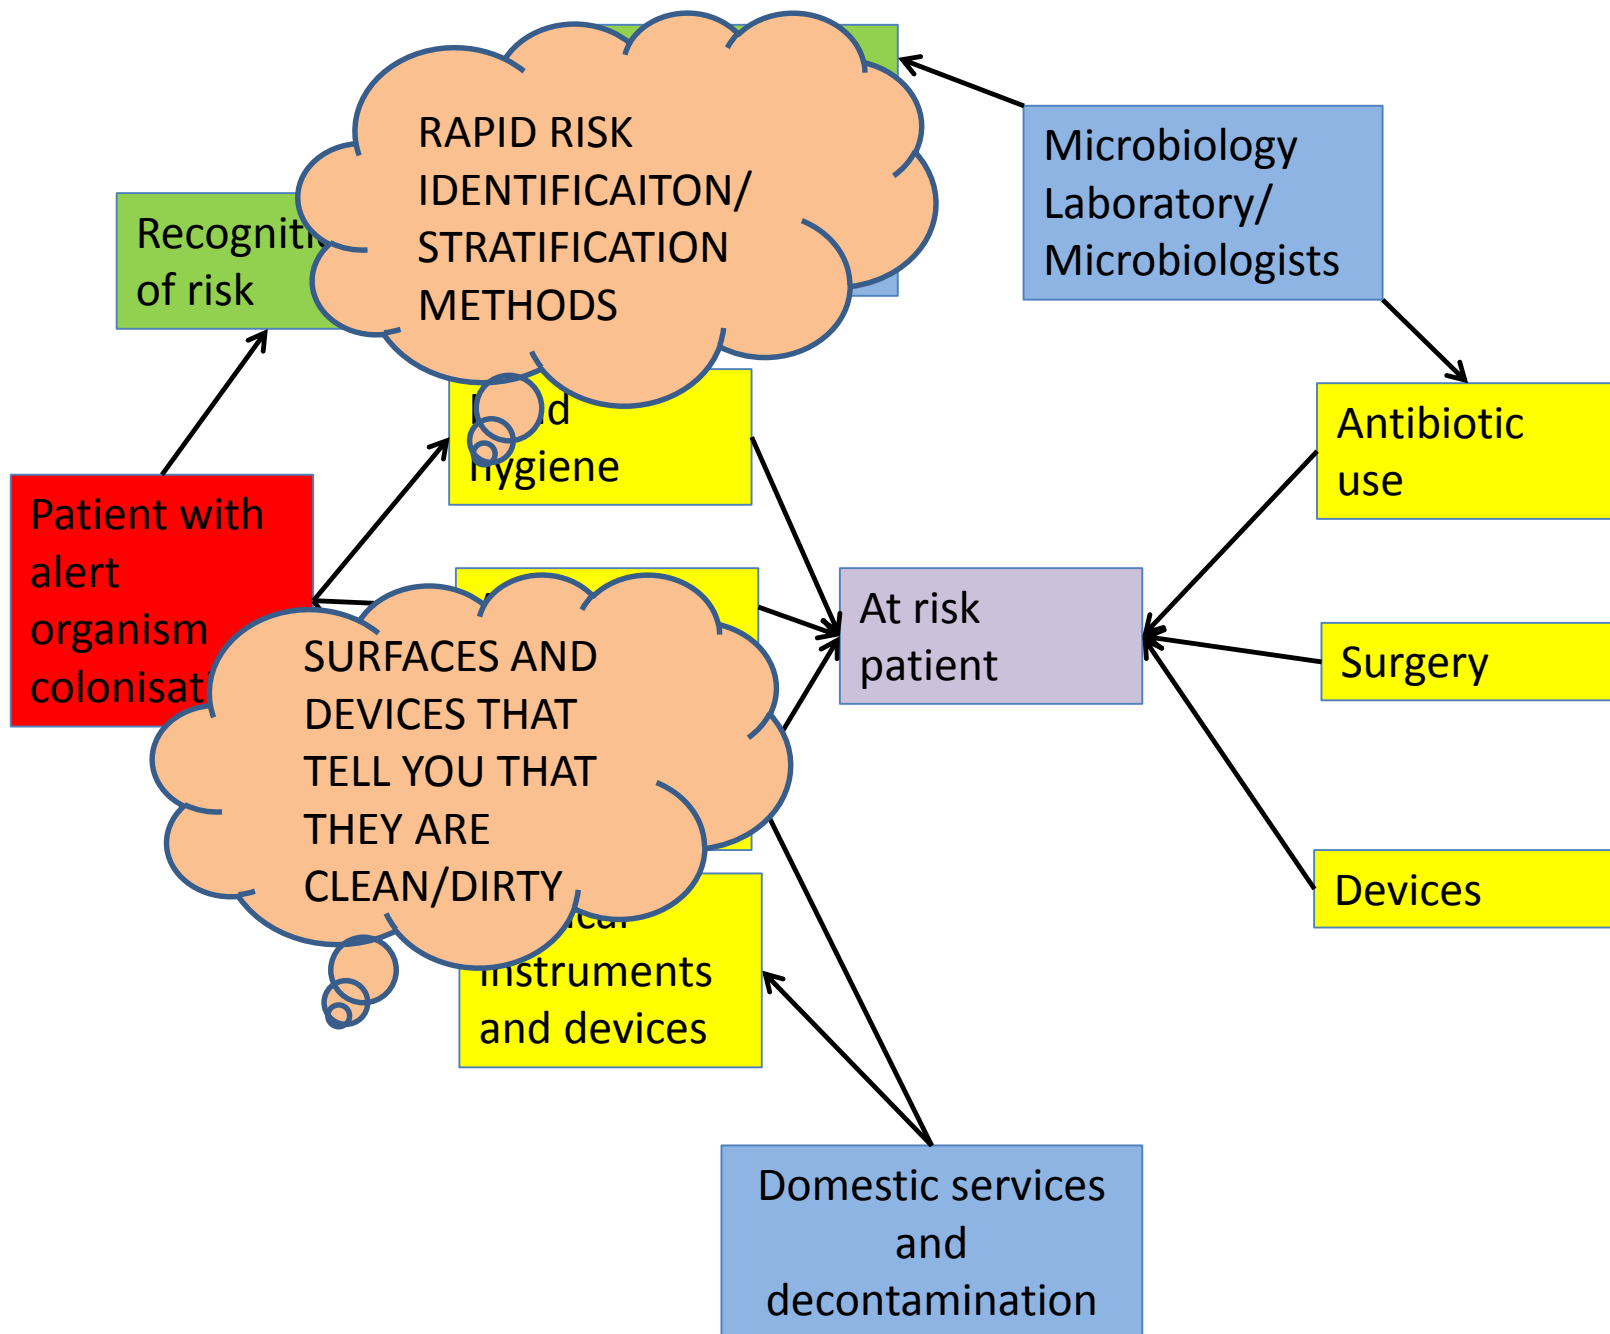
RAPID RISK IDENTIFICAITON/ STRATIFICATION METHODS

Recogniti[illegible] of risk

Microbiology Laboratory/ Microbiologists

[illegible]d hygiene

Antibiotic use

Patient with alert organism colonisat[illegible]

At risk patient

SURFACES AND DEVICES THAT TELL YOU THAT THEY ARE CLEAN/DIRTY

Surgery

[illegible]ical instruments and devices

Devices

Domestic services and decontamination